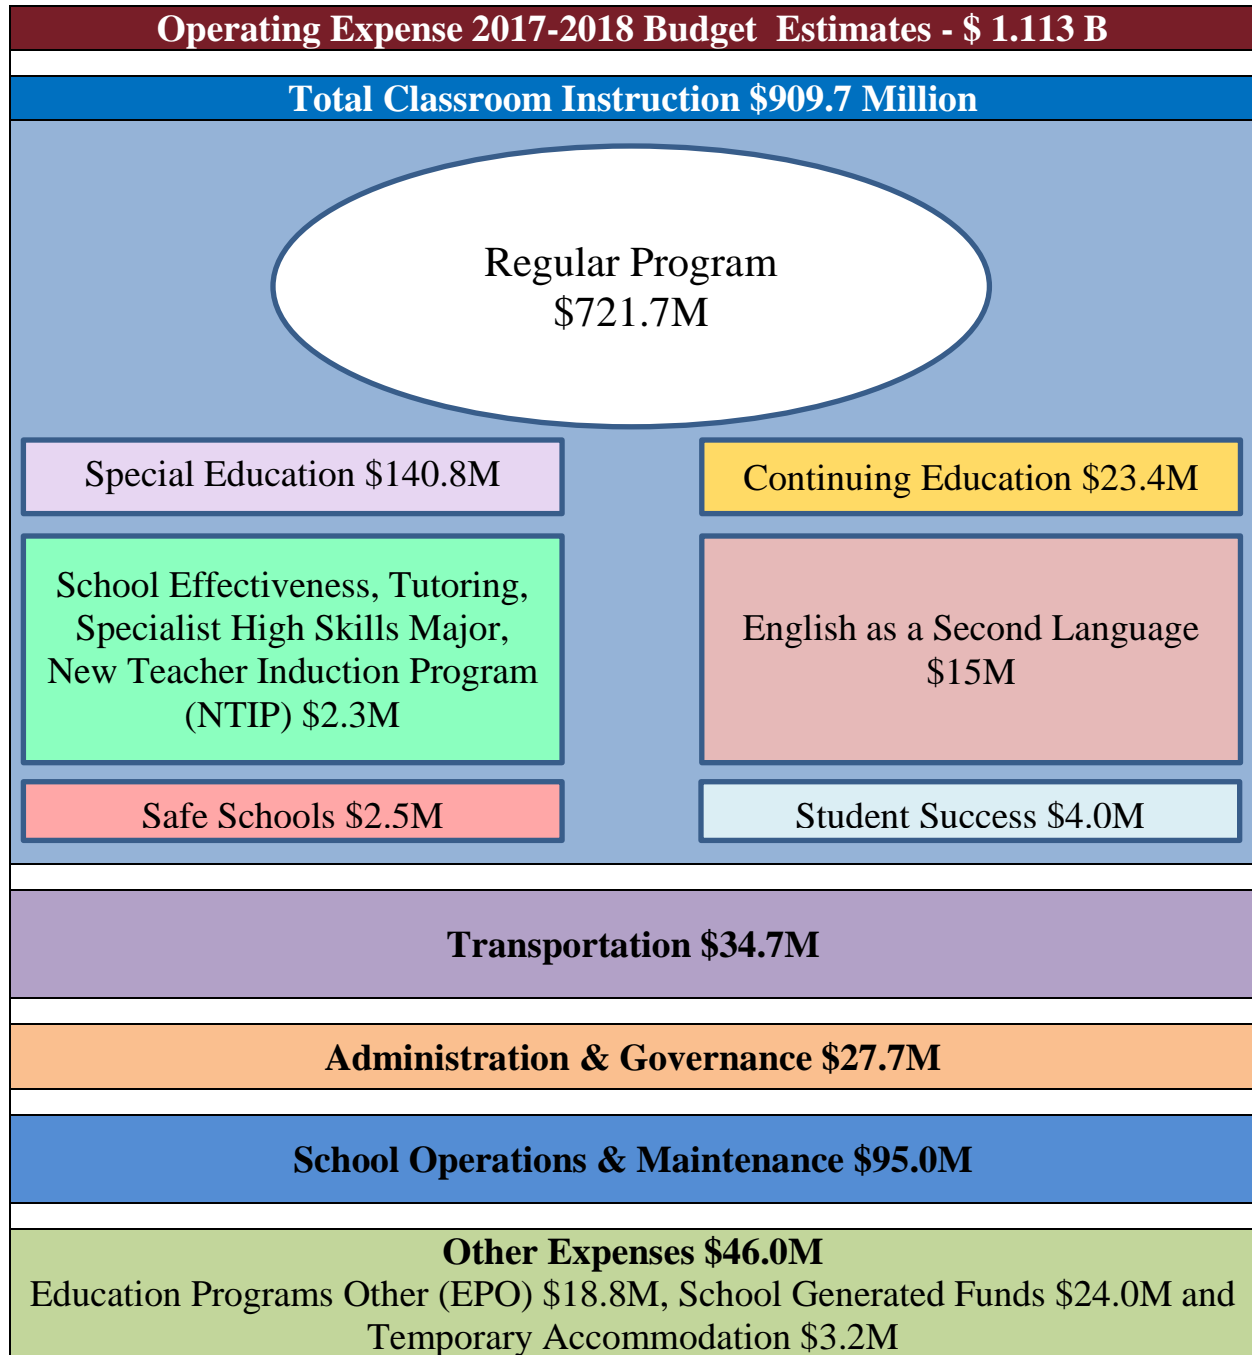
Operating Expense 2017-2018 Budget Estimates - $ 1.113 B

Total Classroom Instruction $909.7 Million

Regular Program
$721.7M

Special Education $140.8M

Continuing Education $23.4M

School Effectiveness, Tutoring, Specialist High Skills Major, New Teacher Induction Program (NTIP) $2.3M

English as a Second Language
$15M

Safe Schools $2.5M

Student Success $4.0M

Transportation $34.7M

Administration & Governance $27.7M

School Operations & Maintenance $95.0M

Other Expenses $46.0M
Education Programs Other (EPO) $18.8M, School Generated Funds $24.0M and Temporary Accommodation $3.2M